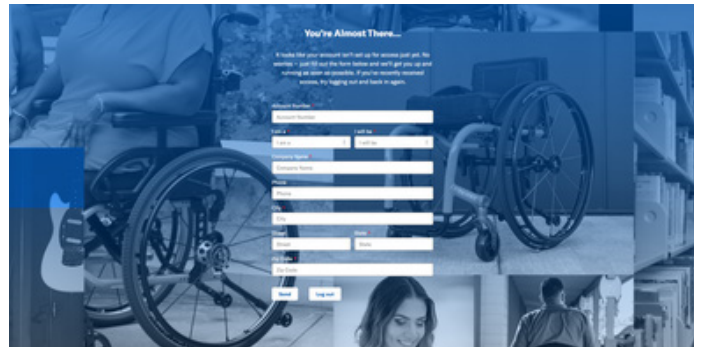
You're Almost There...

It looks like your account isn't set up for access just yet. No worries – just fill out the form below and we'll get you up and running as soon as possible. If you've recently received access, try logging out and back in again.

Account Number
Account Number

I am a
I am a

I will be
I will be

Company Name
Company Name

Phone
Phone

City
City

Street
Street

State
State

Zip Code
Zip Code

Send

Log out